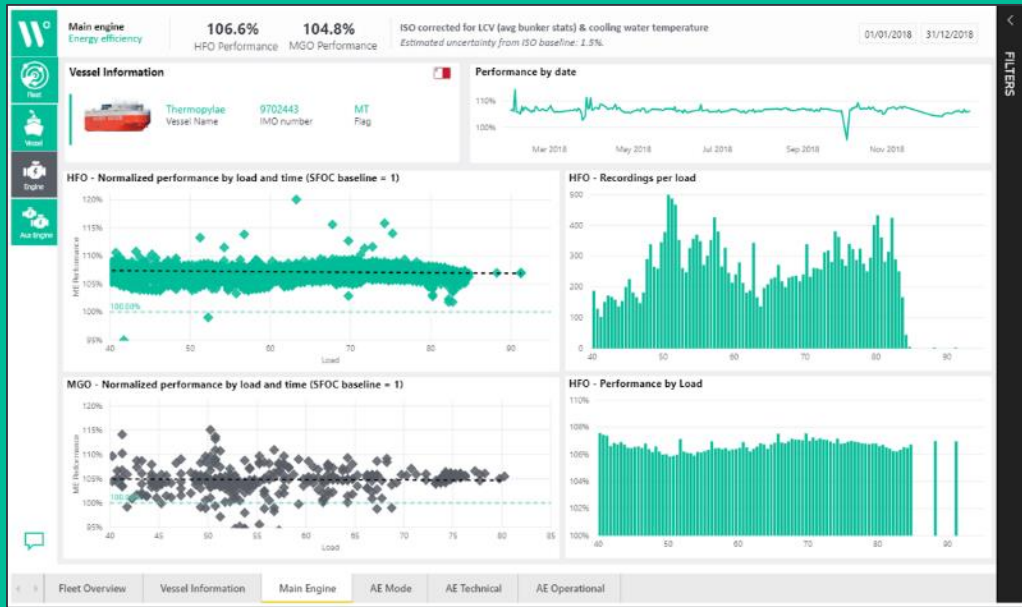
Main engine
Energy efficiency

106.6%
HFO Performance

104.8%
MGO Performance

ISO corrected for LCV (avg bunker stats) & cooling water temperature
Estimated uncertainty from ISO baseline: 1.5%.

01/01/2018
31/12/2018

FILTERS

Fleet
Vessel
Engine
Aux Engine

Vessel Information

Thermopylae
Vessel Name

9702443
IMO number

MT
Flag

Performance by date

110%
100%
Mar 2018
May 2018
Jul 2018
Sep 2018
Nov 2018

HFO - Normalized performance by load and time (SFOC baseline = 1)

120%
115%
110%
105%
100%
95%
100.00%
ME Performance
40
50
60
70
80
90
Load

HFO - Recordings per load

500
400
300
200
100
0
40
50
60
70
80
90

MGO - Normalized performance by load and time (SFOC baseline = 1)

120%
115%
110%
105%
100%
95%
100.00%
ME Performance
40
45
50
55
60
65
70
75
80
85
Load

HFO - Performance by Load

110%
108%
106%
104%
102%
100%
40
50
60
70
80
90

Fleet Overview
Vessel Information
Main Engine
AE Mode
AE Technical
AE Operational